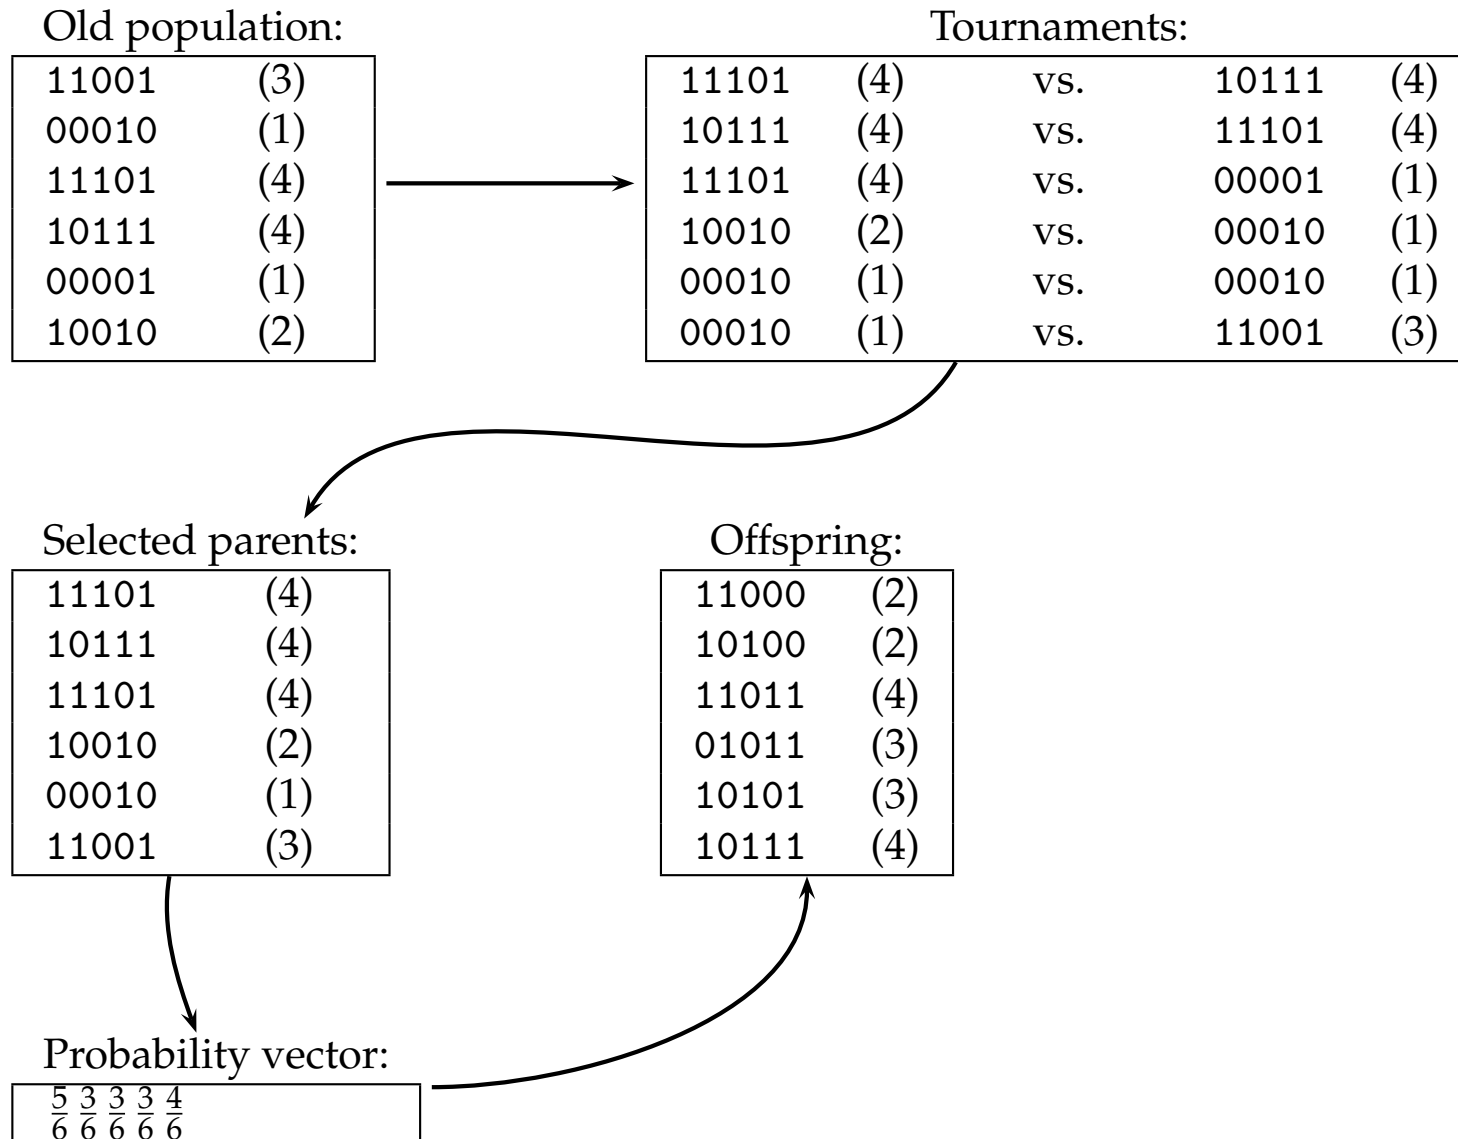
Old population:

| | |
|---|---|
| 11001 | (3) |
| 00010 | (1) |
| 11101 | (4) |
| 10111 | (4) |
| 00001 | (1) |
| 10010 | (2) |

Tournaments:

| | | | | |
|---|---|---|---|---|
| 11101 | (4) | vs. | 10111 | (4) |
| 10111 | (4) | vs. | 11101 | (4) |
| 11101 | (4) | vs. | 00001 | (1) |
| 10010 | (2) | vs. | 00010 | (1) |
| 00010 | (1) | vs. | 00010 | (1) |
| 00010 | (1) | vs. | 11001 | (3) |

Selected parents:

| | |
|---|---|
| 11101 | (4) |
| 10111 | (4) |
| 11101 | (4) |
| 10010 | (2) |
| 00010 | (1) |
| 11001 | (3) |

Offspring:

| | |
|---|---|
| 11000 | (2) |
| 10100 | (2) |
| 11011 | (4) |
| 01011 | (3) |
| 10101 | (3) |
| 10111 | (4) |

Probability vector:

$\frac{5}{6}$ $\frac{3}{6}$ $\frac{3}{6}$ $\frac{3}{6}$ $\frac{4}{6}$